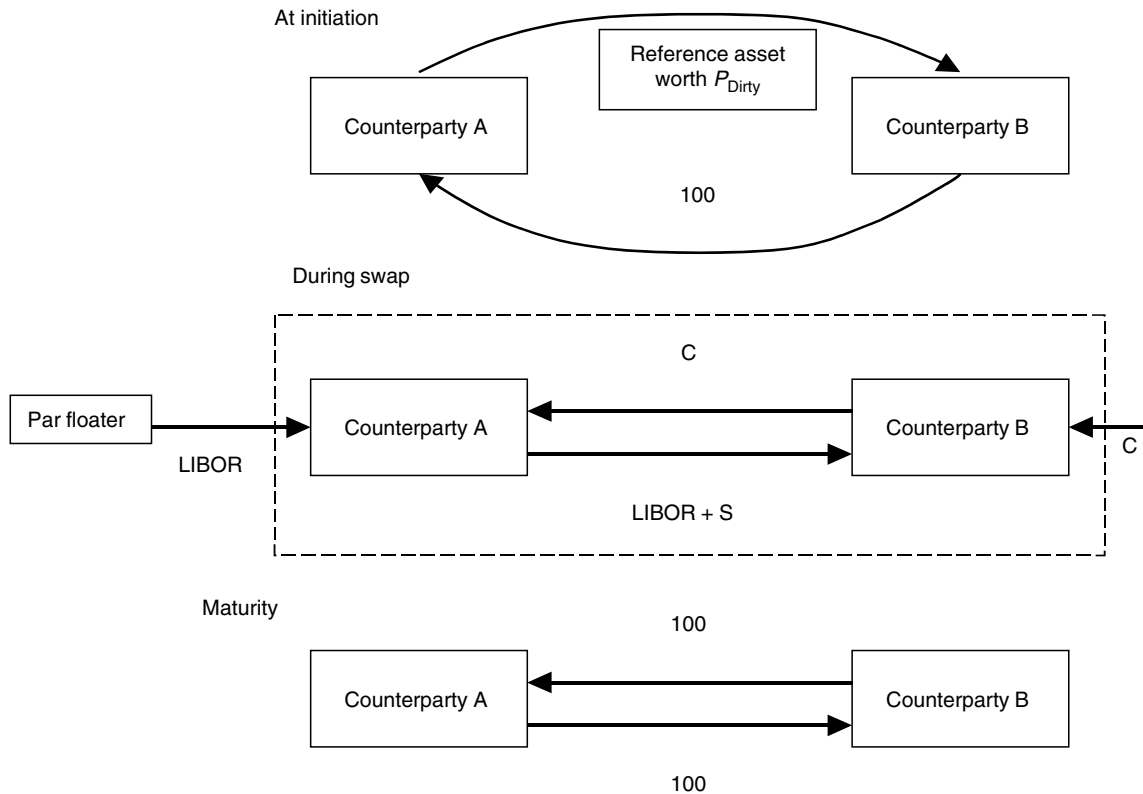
At initiation

Reference asset worth $P_{\text{Dirty}}$

Counterparty A

Counterparty B

100

During swap

C

Par floater

Counterparty A

Counterparty B

C

LIBOR

LIBOR + S

Maturity

100

Counterparty A

Counterparty B

100